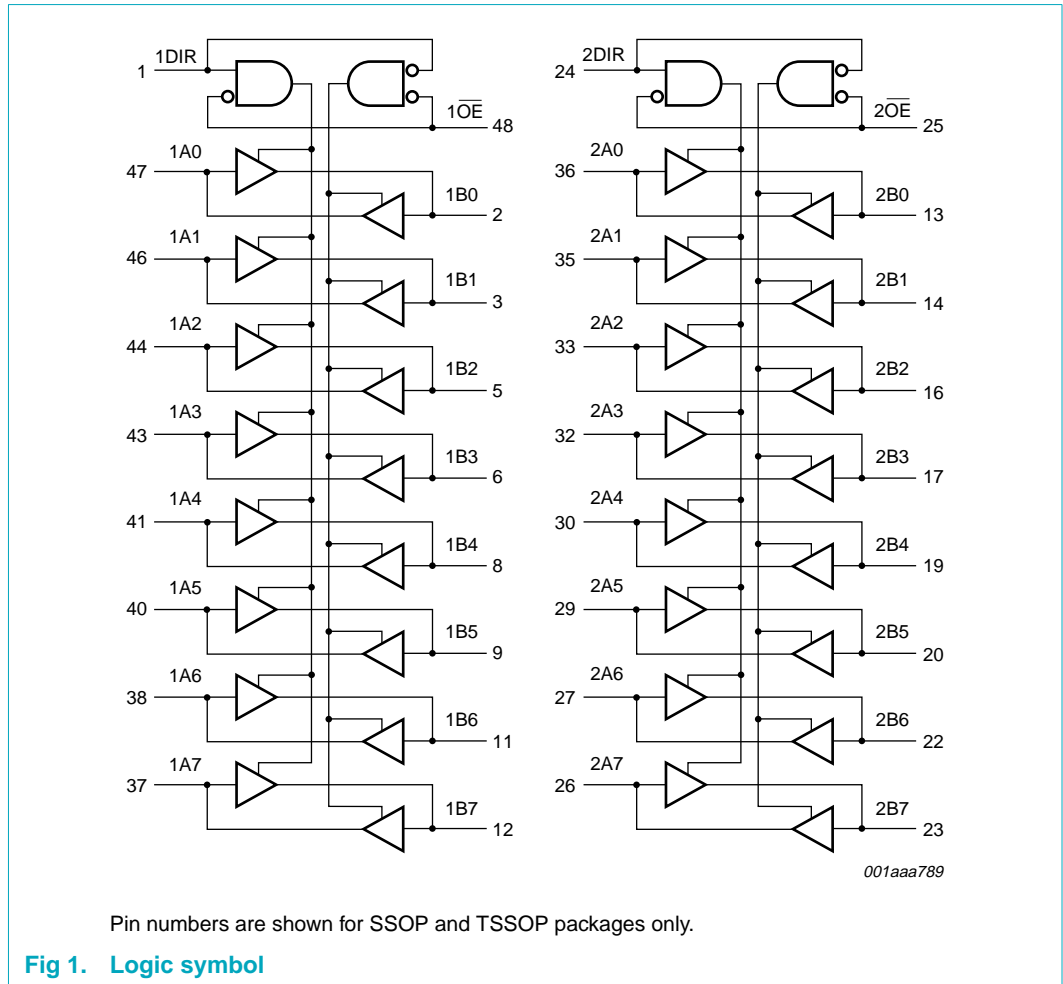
1DIR
1
$1\overline{OE}$
48
1A0
47
1B0
2
1A1
46
1B1
3
1A2
44
1B2
5
1A3
43
1B3
6
1A4
41
1B4
8
1A5
40
1B5
9
1A6
38
1B6
11
1A7
37
1B7
12

2DIR
24
$2\overline{OE}$
25
2A0
36
2B0
13
2A1
35
2B1
14
2A2
33
2B2
16
2A3
32
2B3
17
2A4
30
2B4
19
2A5
29
2B5
20
2A6
27
2B6
22
2A7
26
2B7
23

001aaa789

Pin numbers are shown for SSOP and TSSOP packages only.

Fig 1. Logic symbol